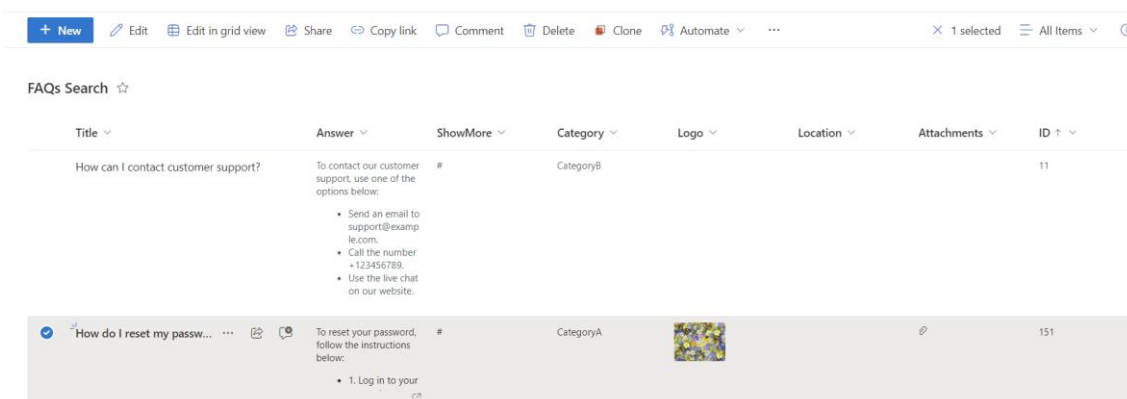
+ New Edit Edit in grid view Share Copy link Comment Delete Clone Automate ⋯ × 1 selected All Items

FAQs Search ☆

| Title | Answer | ShowMore | Category | Logo | Location | Attachments | ID ↑ |
|---|---|---|---|---|---|---|---|
| How can I contact customer support? | To contact our customer support, use one of the options below: • Send an email to support@example.com. • Call the number +123456789. • Use the live chat on our website. | # | CategoryB | | | | 11 |
| How do I reset my passw... ⋯ | To reset your password, follow the instructions below: • 1. Log in to your | # | CategoryA | | | | 151 |